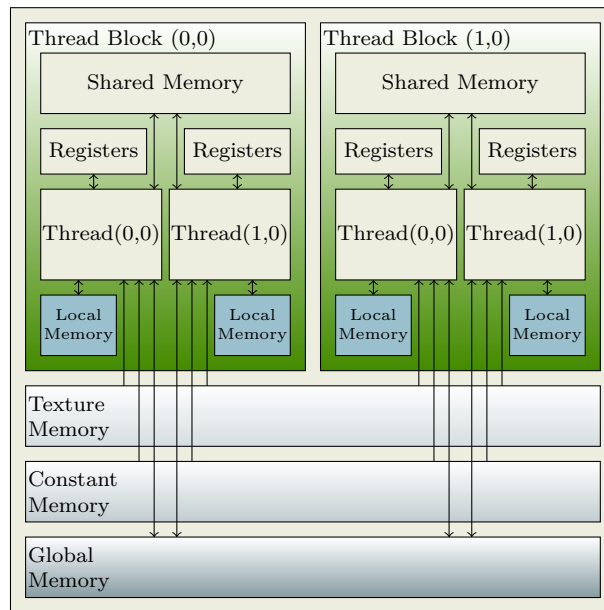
Thread Block (0,0)

Shared Memory

Registers

Registers

Thread(0,0)

Thread(1,0)

Local Memory

Local Memory

Thread Block (1,0)

Shared Memory

Registers

Registers

Thread(0,0)

Thread(1,0)

Local Memory

Local Memory

Texture Memory

Constant Memory

Global Memory